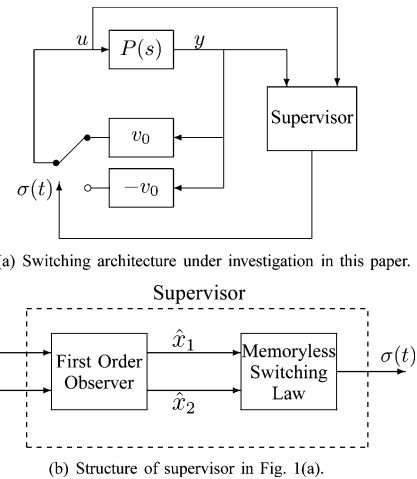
$u$

$P(s)$

$y$

Supervisor

$v_0$

$\sigma(t)$

$-v_0$

(a) Switching architecture under investigation in this paper.

Supervisor

First Order Observer

$\hat{x}_1$

$\hat{x}_2$

Memoryless Switching Law

$\sigma(t)$

(b) Structure of supervisor in Fig. 1(a).